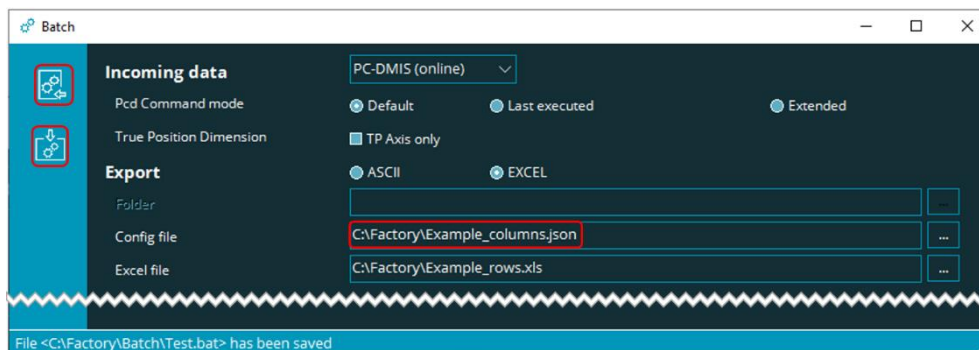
Batch

Incoming data
PC-DMIS (online)
Pcd Command mode
Default
Last executed
Extended
True Position Dimension
TP Axis only
Export
ASCII
EXCEL
Folder
...
Config file
C:\Factory\Example_columns.json
...
Excel file
C:\Factory\Example_rows.xls
...

File <C:\Factory\Batch\Test.bat> has been saved